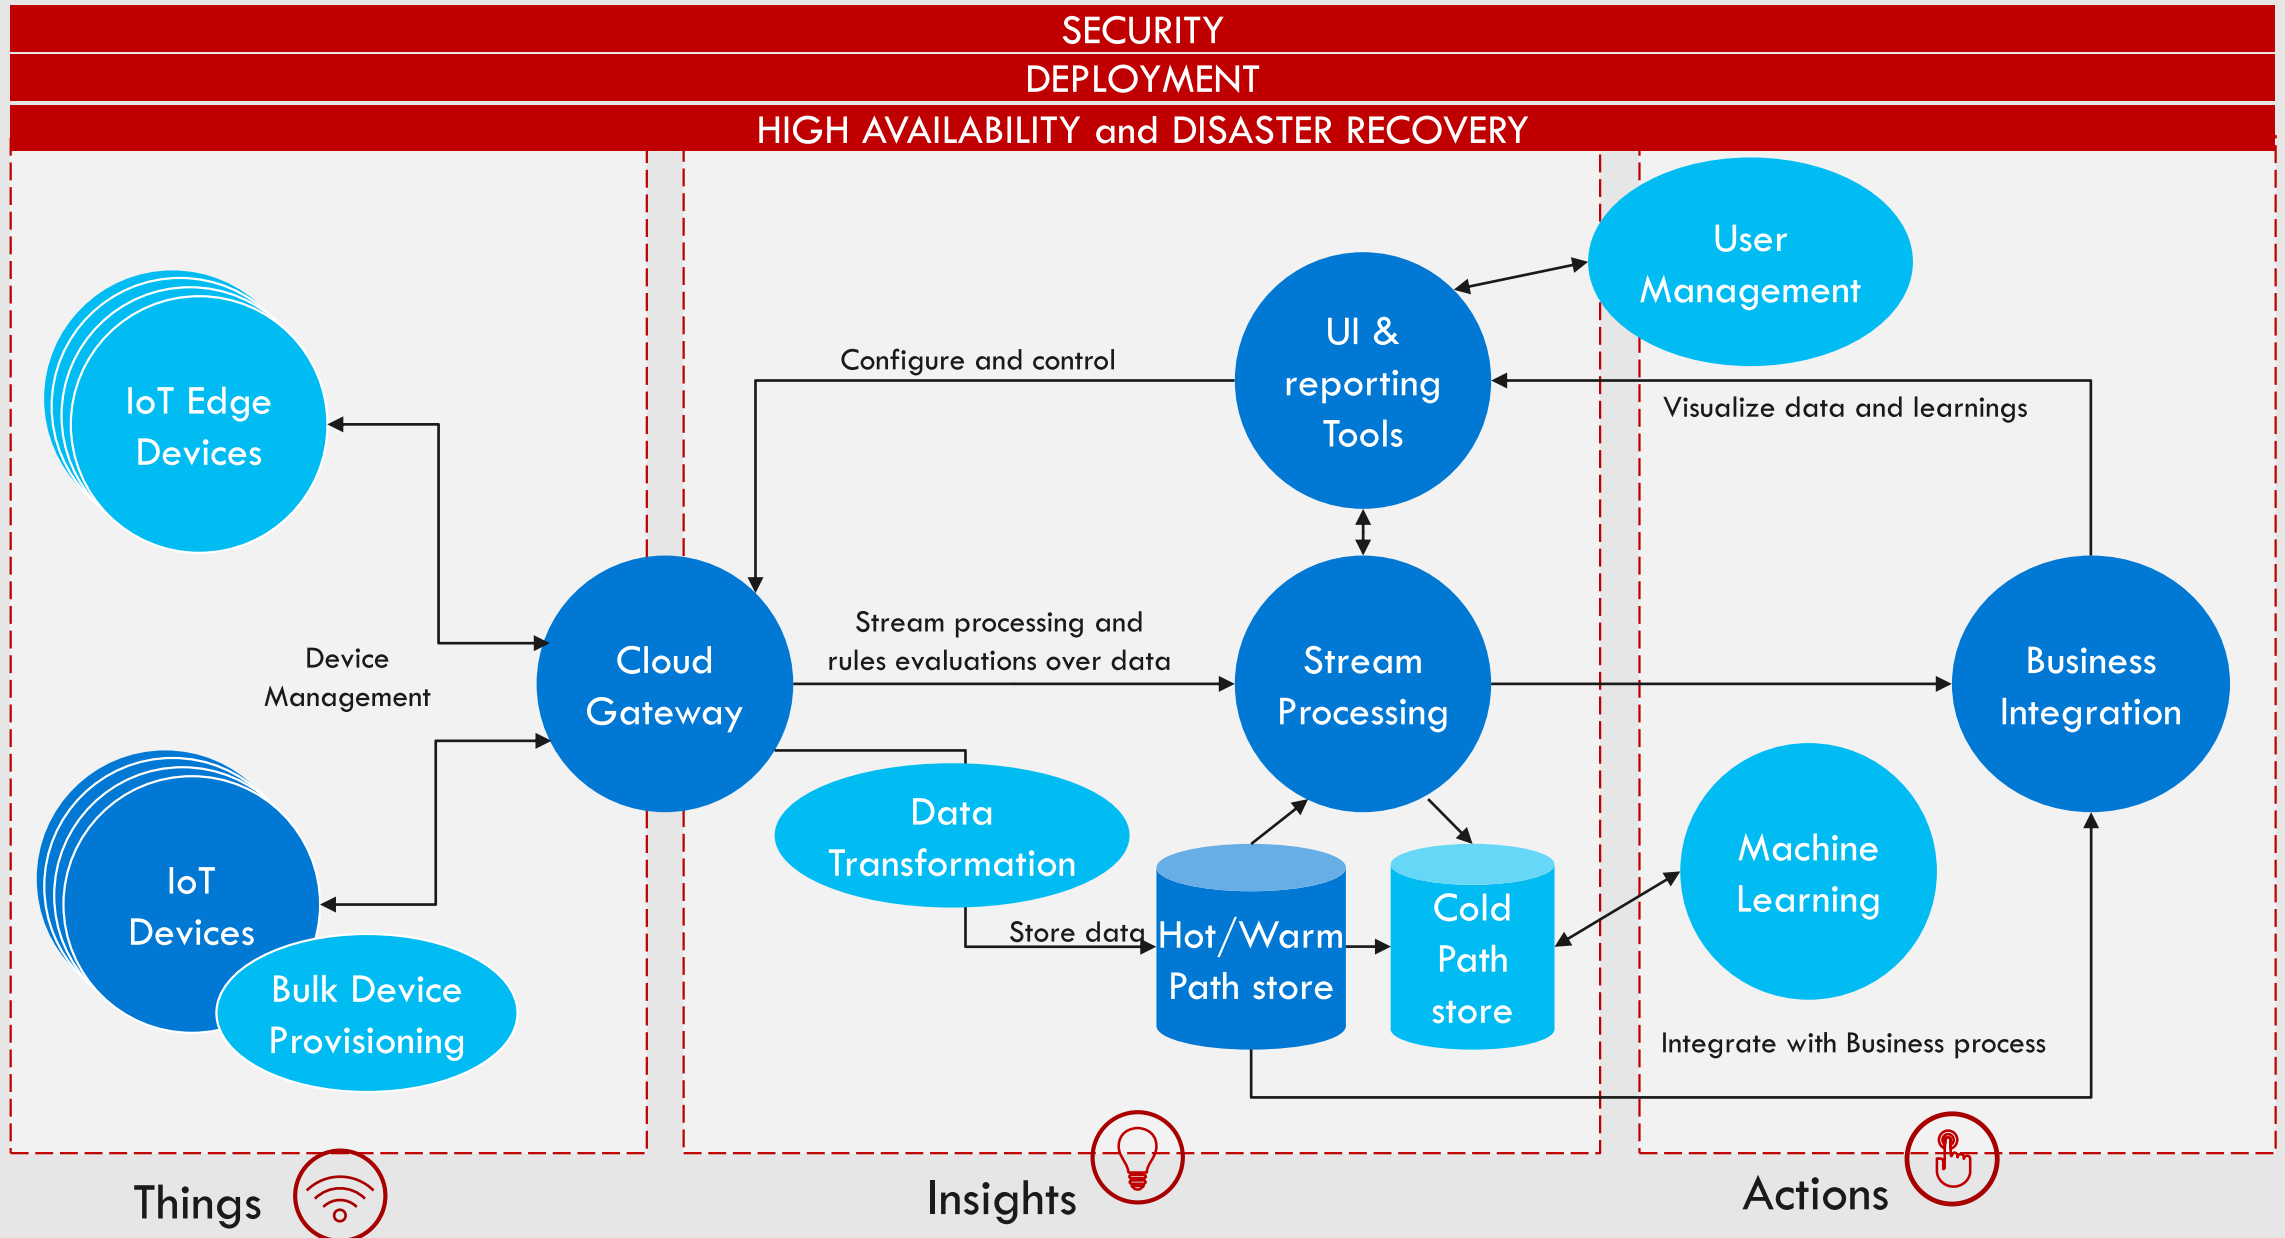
SECURITY

DEPLOYMENT

HIGH AVAILABILITY and DISASTER RECOVERY

IoT Edge Devices

Device Management

IoT Devices

Bulk Device Provisioning

Cloud Gateway

Configure and control

UI & reporting Tools

User Management

Visualize data and learnings

Stream processing and rules evaluations over data

Stream Processing

Business Integration

Data Transformation

Store data

Hot/Warm Path store

Cold Path store

Machine Learning

Integrate with Business process

Things

Insights

Actions